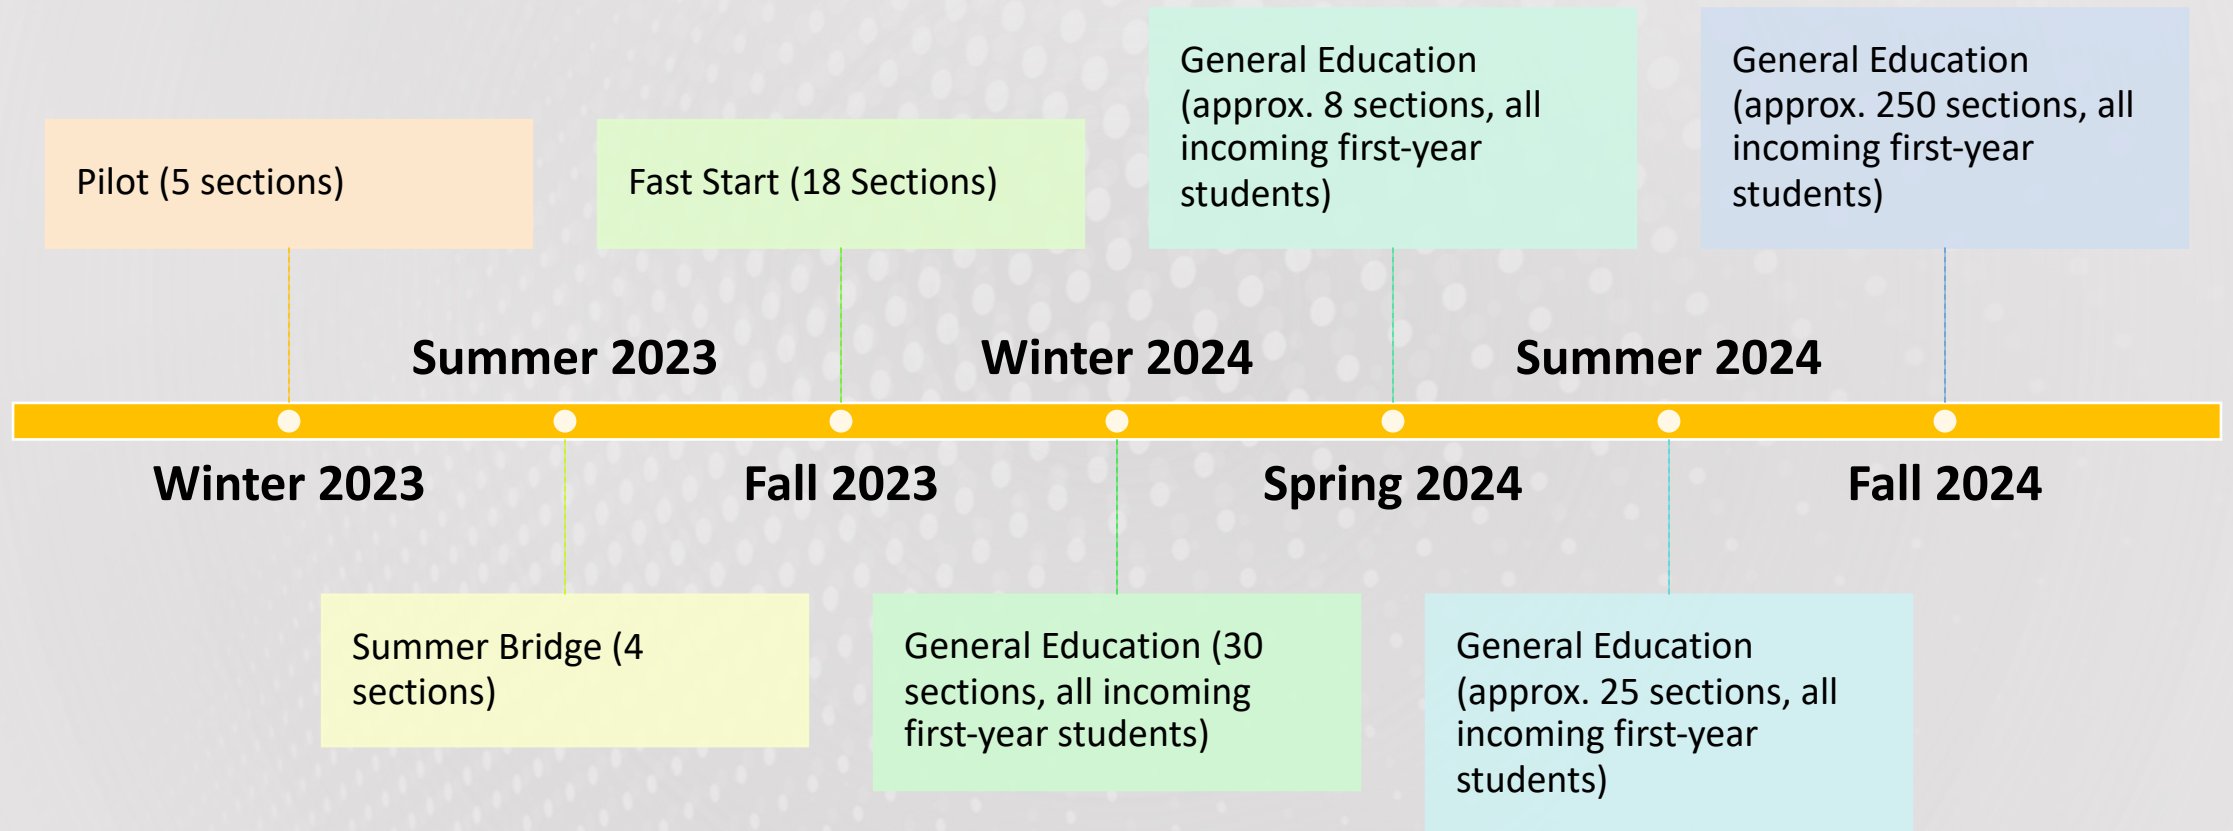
Pilot (5 sections)

Winter 2023

Summer 2023

Summer Bridge (4 sections)

Fast Start (18 Sections)

Fall 2023

Winter 2024

General Education (30 sections, all incoming first-year students)

General Education (approx. 8 sections, all incoming first-year students)

Spring 2024

Summer 2024

General Education (approx. 25 sections, all incoming first-year students)

General Education (approx. 250 sections, all incoming first-year students)

Fall 2024